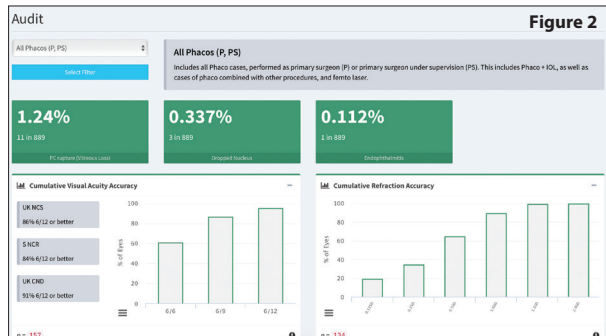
Audit

Figure 2

All Phacos (P, PS)

Select Filter

All Phacos (P, PS)

Includes all Phaco cases, performed as primary surgeon (P) or primary surgeon under supervision (PS). This includes Phaco + IOL, as well as cases of phaco combined with other procedures, and femto laser.

1.24%
11 in 889
PC rupture (Vitreous Loss)

0.337%
3 in 889
Dropped Nucleus

0.112%
1 in 889
Endophthalmitis

Cumulative Visual Acuity Accuracy

UK NCS
86% 6/12 or better

S NCR
84% 6/12 or better

UK CND
91% 6/12 or better

100
80
60
40
20
0
% of Eyes
6/6
6/9
6/12

n = 157

Cumulative Refraction Accuracy

100
80
60
40
20
0
% of Eyes
0.25D
0.50D
0.75D
1.00D
1.50D
2.00D

n = 124